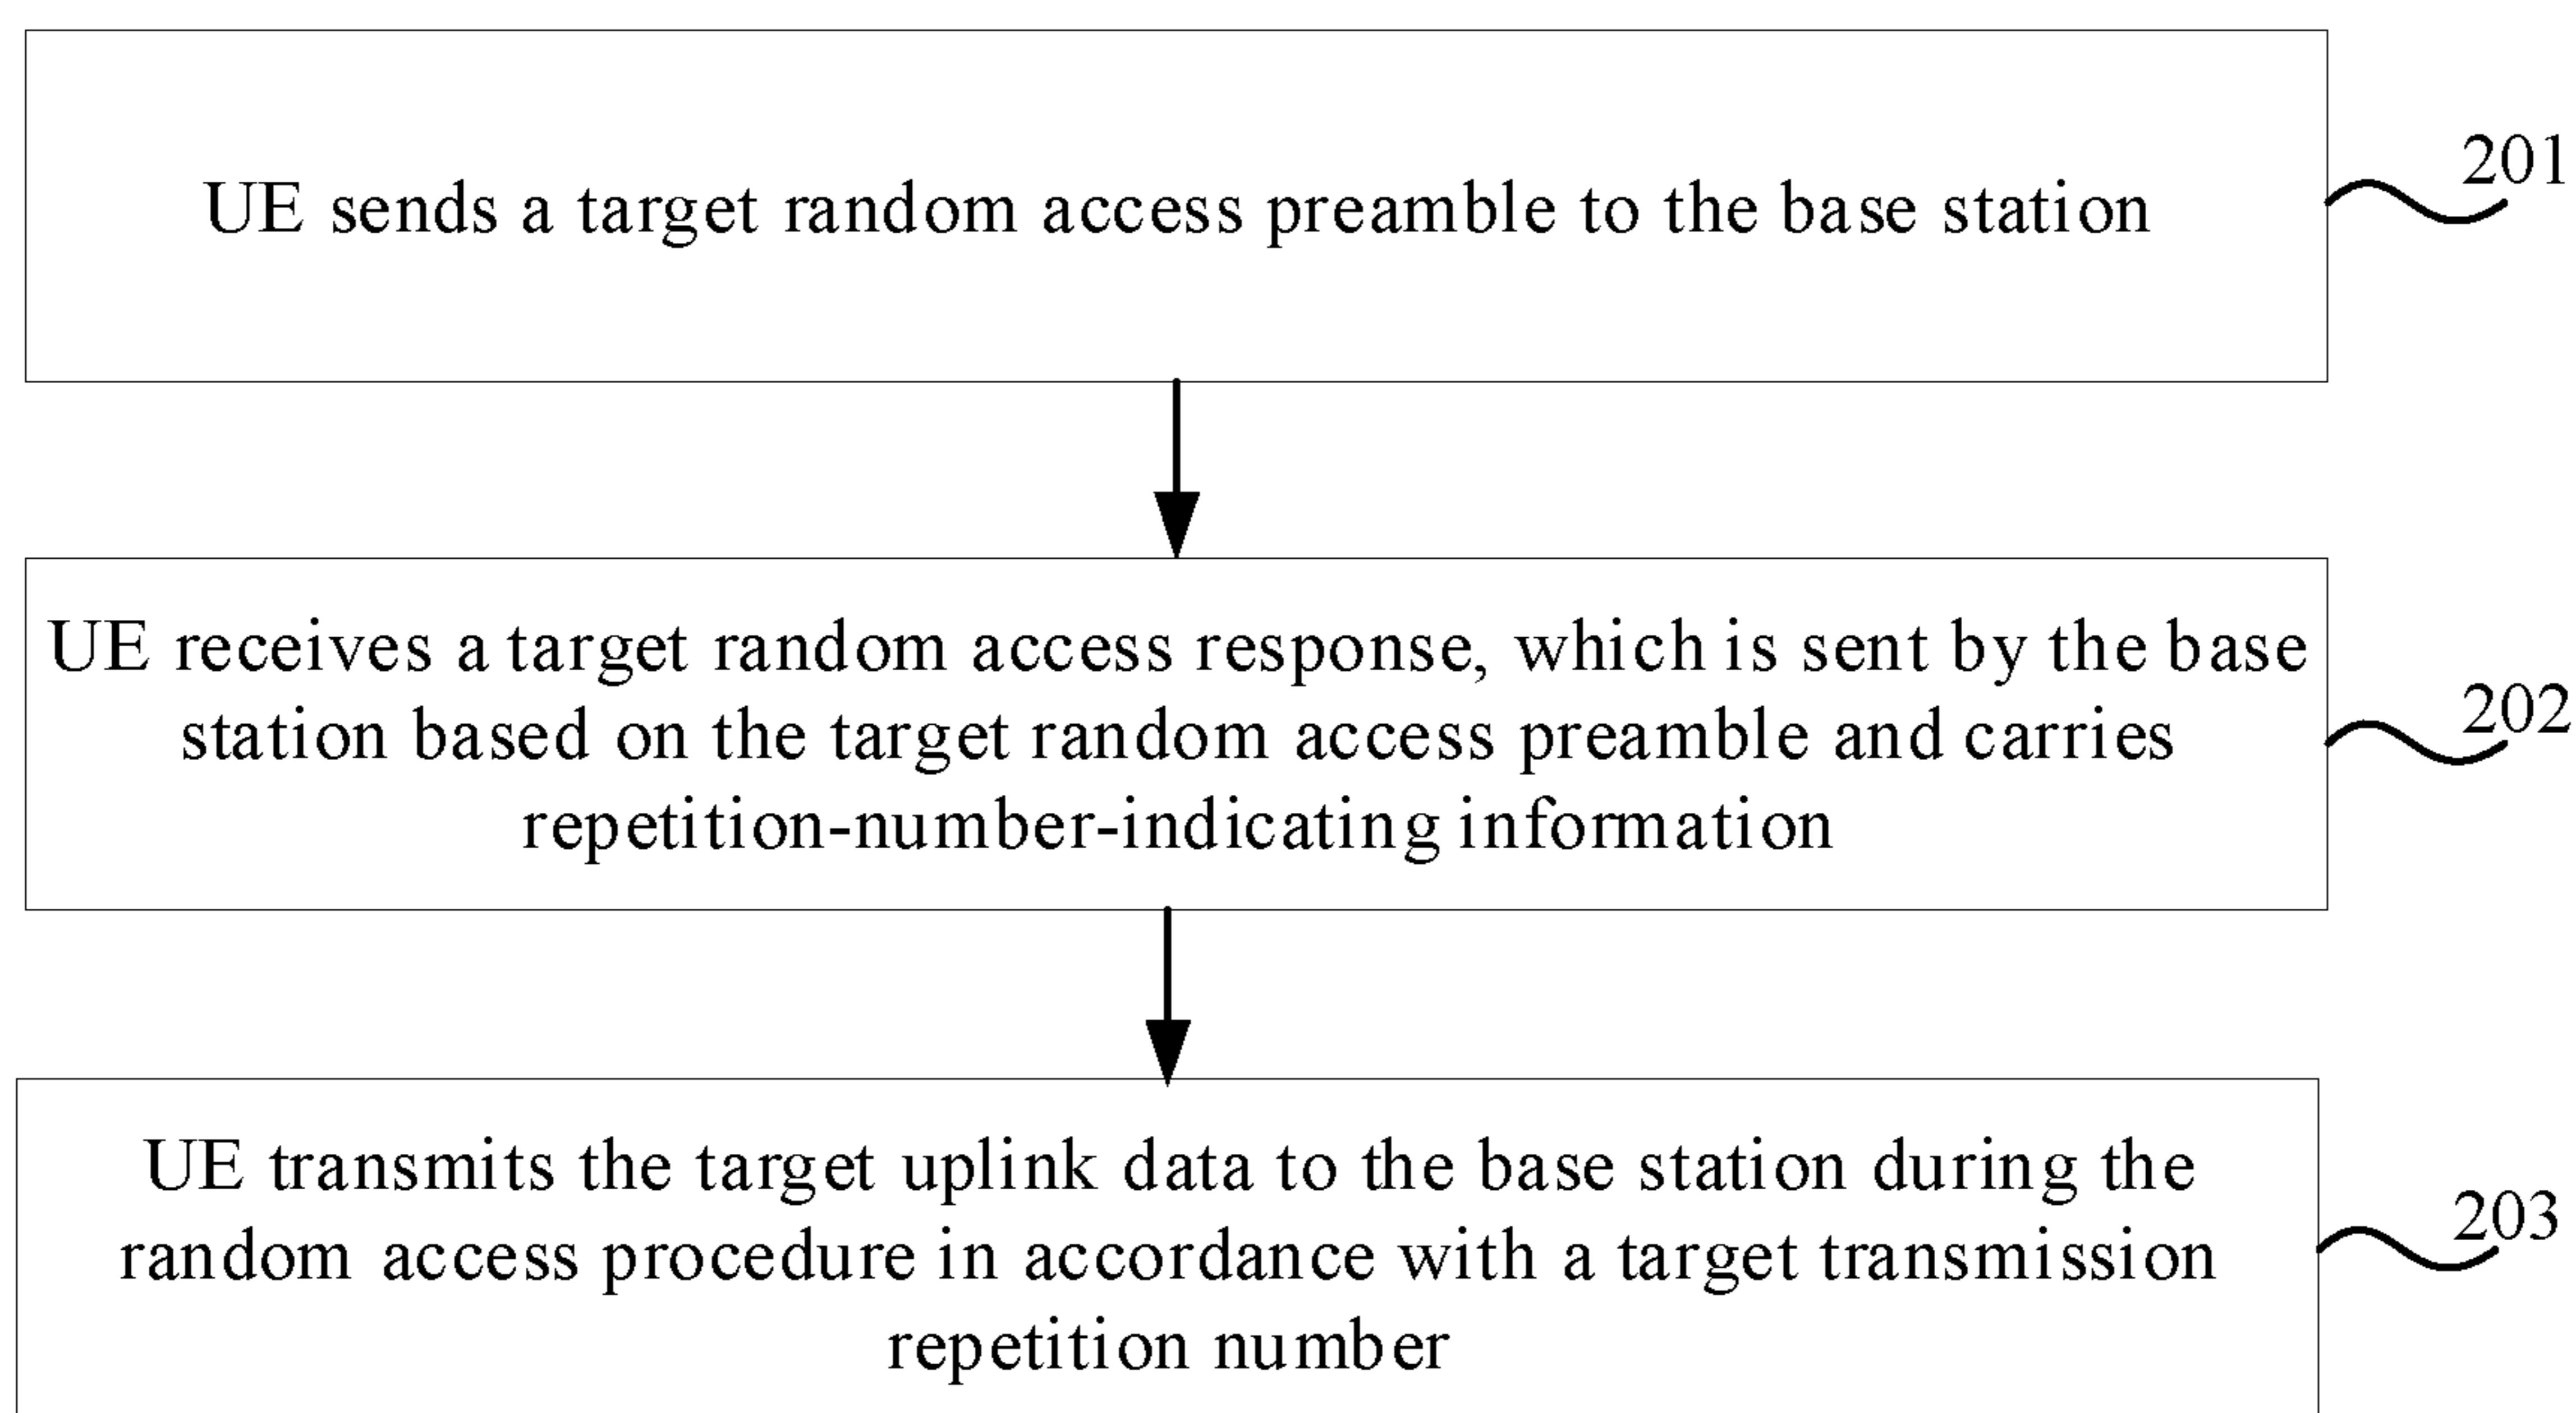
UE sends a target random access preamble to the base station

201

UE receives a target random access response, which is sent by the base station based on the target random access preamble and carries repetition-number-indicating information

202

UE transmits the target uplink data to the base station during the random access procedure in accordance with a target transmission repetition number

203